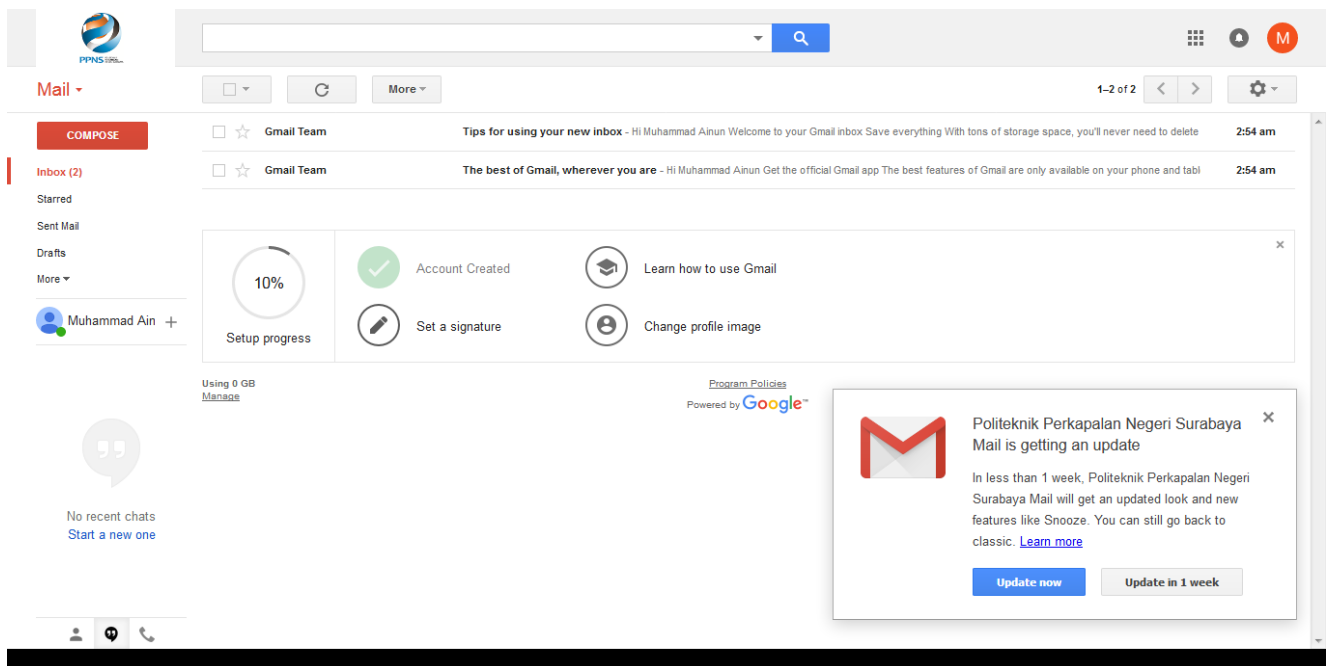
PPNS

M

Mail

More

1–2 of 2

COMPOSE

Inbox (2)
Starred
Sent Mail
Drafts
More

Muhammad Ain

| Gmail Team | Tips for using your new inbox - Hi Muhammad Ainun Welcome to your Gmail inbox Save everything With tons of storage space, you'll never need to delete | 2:54 am |
|---|---|---|
| Gmail Team | The best of Gmail, wherever you are - Hi Muhammad Ainun Get the official Gmail app The best features of Gmail are only available on your phone and tabl | 2:54 am |

10%
Setup progress

Account Created
Set a signature
Learn how to use Gmail
Change profile image

Using 0 GB
Manage

Program Policies
Powered by Google

No recent chats
Start a new one

Politeknik Perkapalan Negeri Surabaya Mail is getting an update

In less than 1 week, Politeknik Perkapalan Negeri Surabaya Mail will get an updated look and new features like Snooze. You can still go back to classic. Learn more

Update now
Update in 1 week